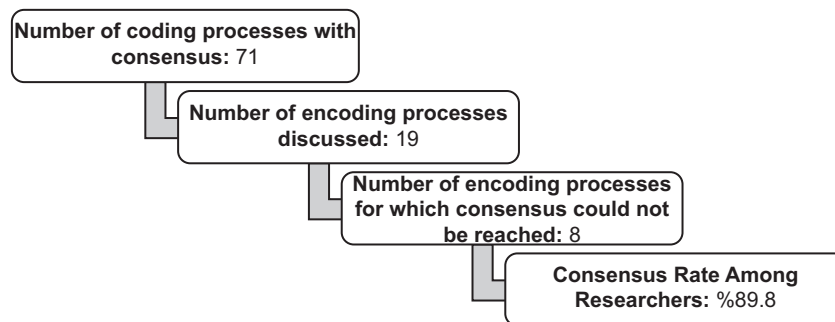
Number of coding processes with consensus: 71

Number of encoding processes discussed: 19

Number of encoding processes for which consensus could not be reached: 8

Consensus Rate Among Researchers: %89.8